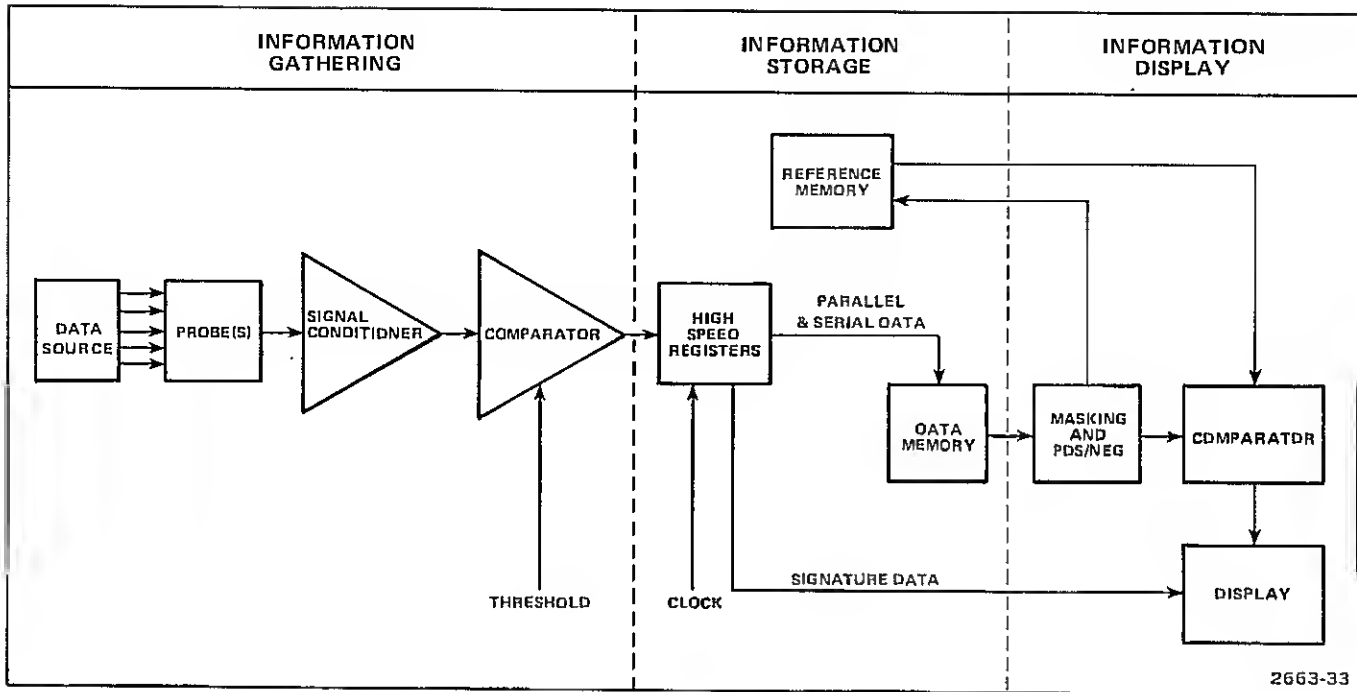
INFORMATION GATHERING

INFORMATION STORAGE

INFORMATION DISPLAY

REFERENCE MEMORY

DATA SOURCE

PROBE(S)

SIGNAL CONDITIONER

COMPARATOR

HIGH SPEED REGISTERS

PARALLEL & SERIAL DATA

DATA MEMORY

MASKING AND POS/NEG

COMPARATOR

DISPLAY

THRESHOLD

CLOCK

SIGNATURE DATA

2663-33